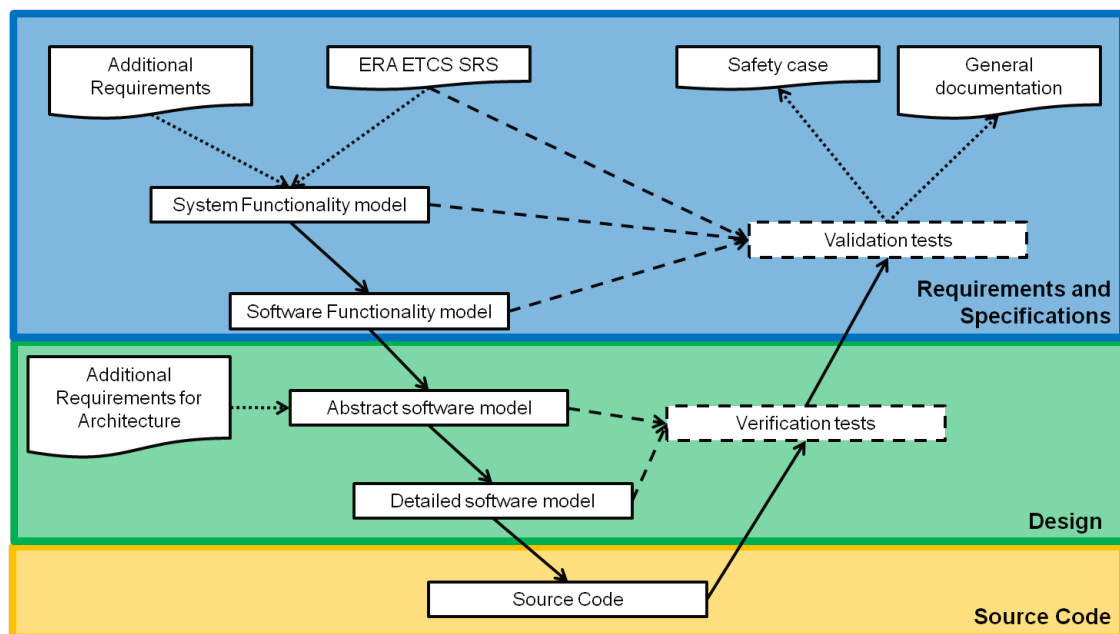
Additional Requirements

ERA ETCS SRS

Safety case

General documentation

System Functionality model

Validation tests

Software Functionality model

Requirements and Specifications

Additional Requirements for Architecture

Abstract software model

Verification tests

Detailed software model

Design

Source Code

Source Code